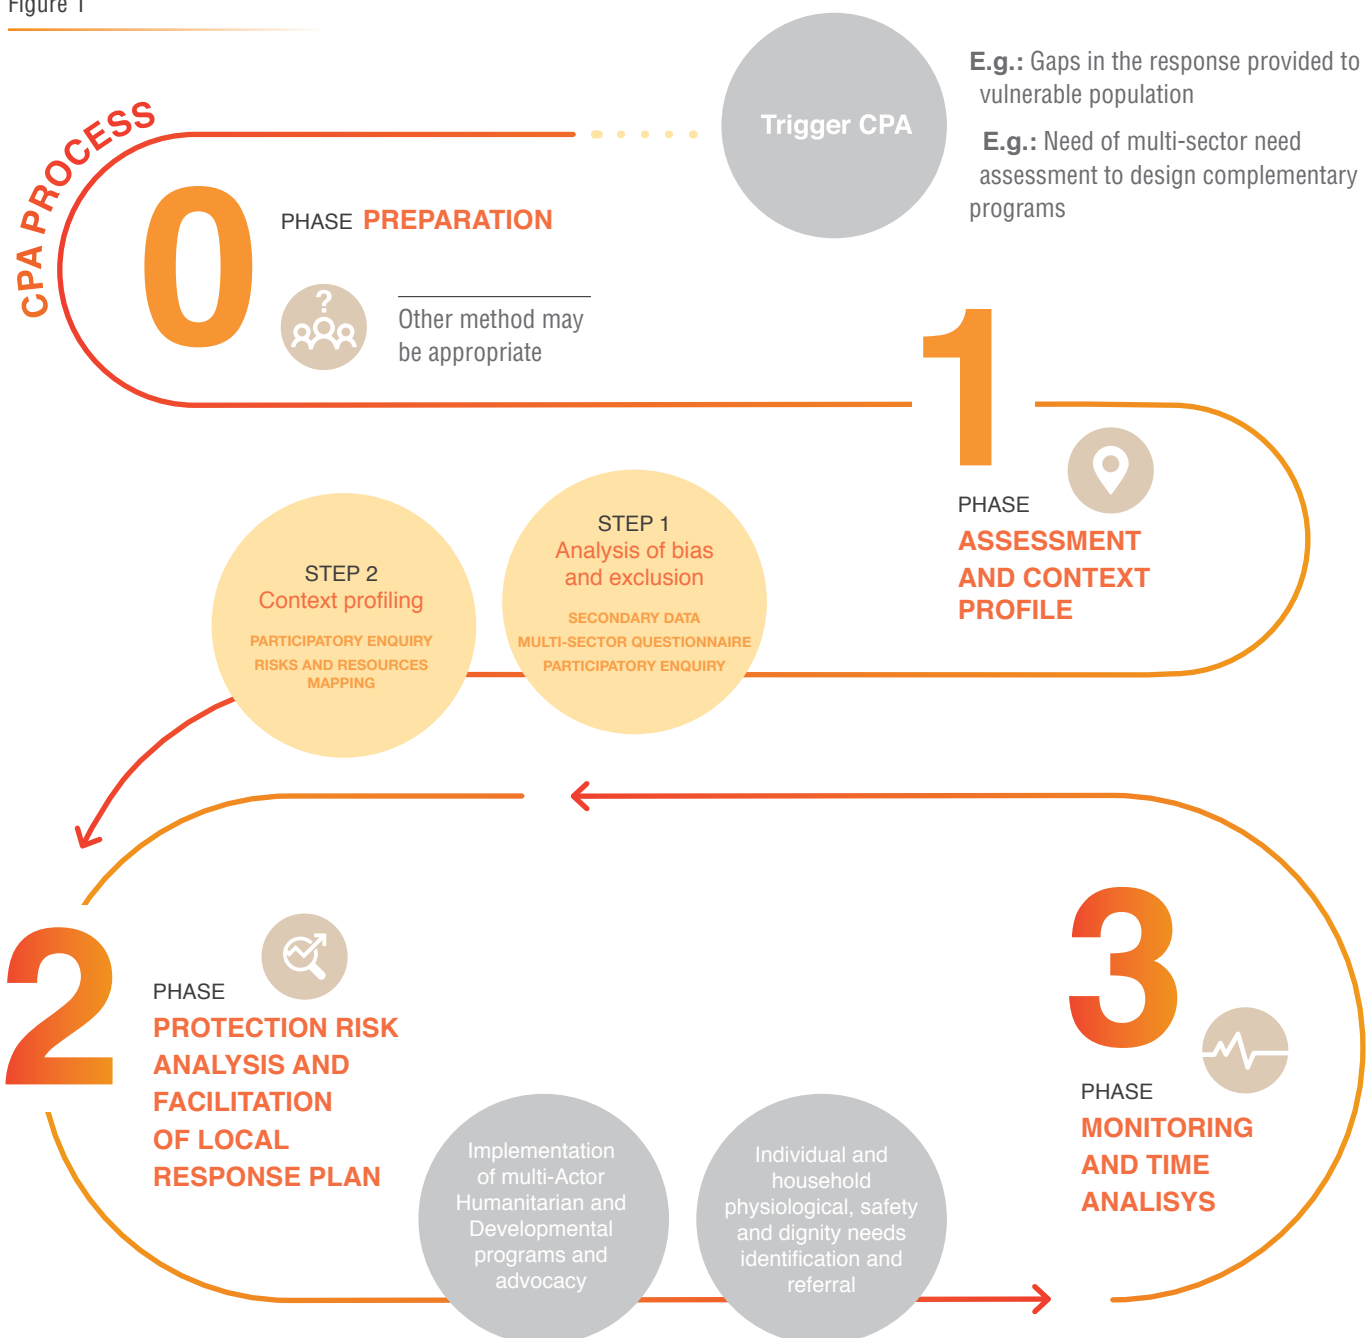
Figure 1

CPA PROCESS

Trigger CPA

E.g.: Gaps in the response provided to vulnerable population

E.g.: Need of multi-sector need assessment to design complementary programs

0

PHASE PREPARATION

Other method may be appropriate

1

PHASE

ASSESSMENT AND CONTEXT PROFILE

STEP 1
Analysis of bias and exclusion

SECONDARY DATA
MULTI-SECTOR QUESTIONNAIRE
PARTICIPATORY ENQUIRY

STEP 2
Context profiling

PARTICIPATORY ENQUIRY
RISKS AND RESOURCES MAPPING

2

PHASE

PROTECTION RISK ANALYSIS AND FACILITATION OF LOCAL RESPONSE PLAN

3

PHASE

MONITORING AND TIME ANALISYS

Implementation of multi-Actor Humanitarian and Developmental programs and advocacy

Individual and household physiological, safety and dignity needs identification and referral